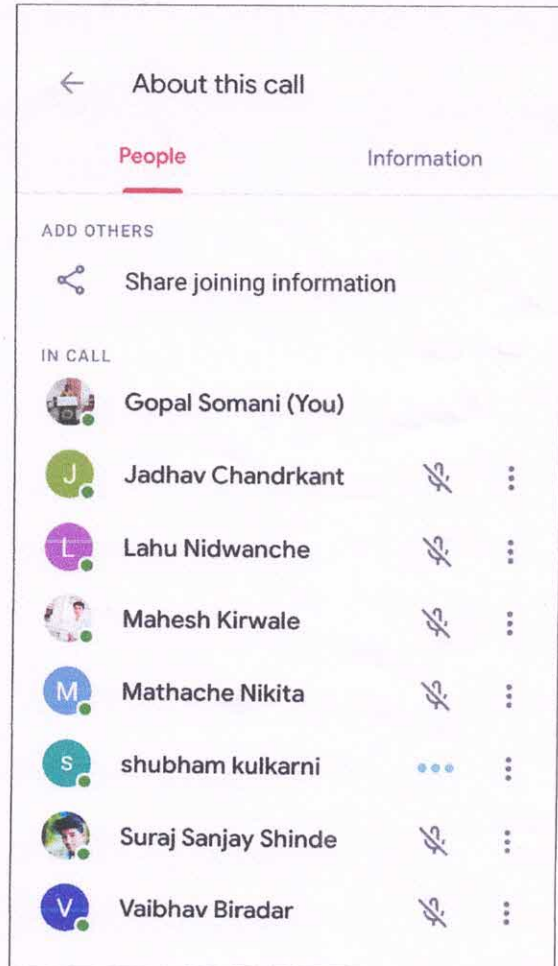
About this call

People

Information

ADD OTHERS

Share joining information

IN CALL

Gopal Somani (You)

J Jadhav Chandrkant

L Lahu Nidwanche

Mahesh Kirwale

M Mathache Nikita

S shubham kulkarni

Suraj Sanjay Shinde

V Vaibhav Biradar